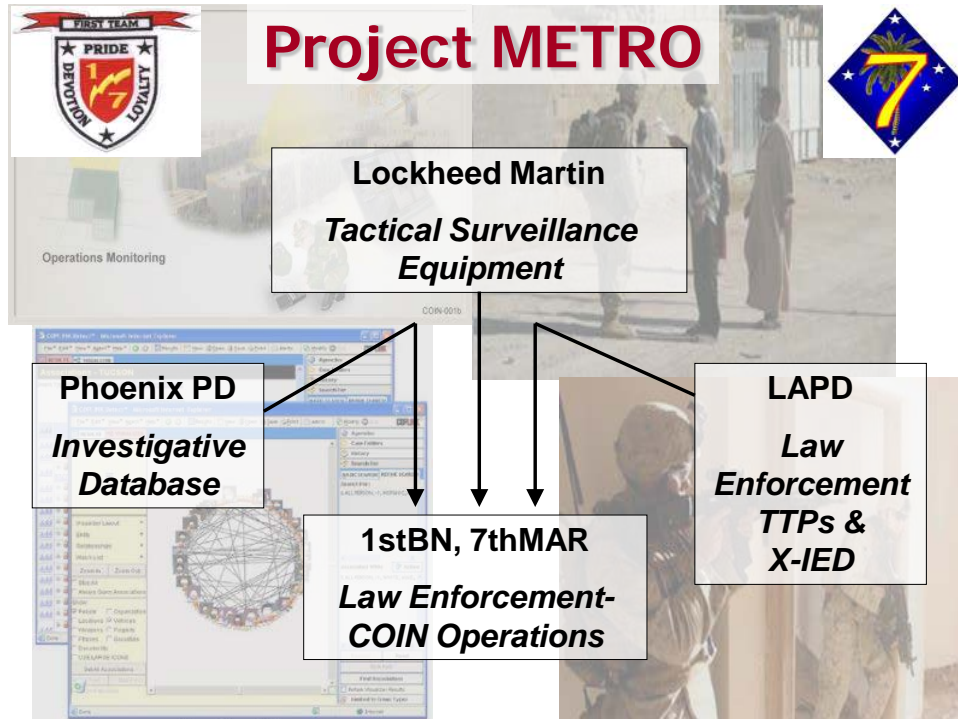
FIRST TEAM
PRIDE
DEVOTION
LOYALTY
1
7

Project METRO

7

Operations Monitoring

COIN-001b

Lockheed Martin

Tactical Surveillance Equipment

Phoenix PD

Investigative Database

LAPD

Law Enforcement TTPs & X-IED

1stBN, 7thMAR

Law Enforcement-COIN Operations